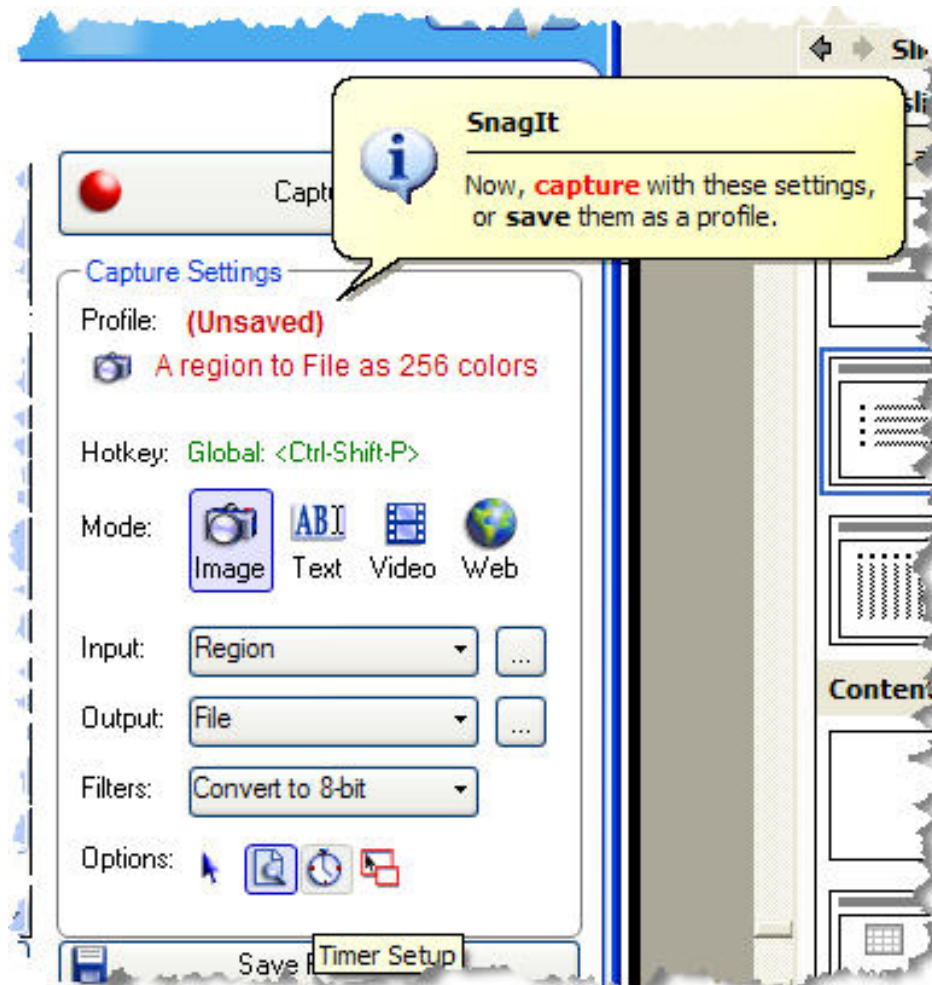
Capt

SnagIt

Now, **capture** with these settings, or **save** them as a profile.

Sli

Capture Settings

Profile: (Unsaved)

A region to File as 256 colors

Hotkey: Global: <Ctrl-Shift-P>

Mode: Image Text Video Web

Input: Region ...

Output: File ...

Filters: Convert to 8-bit

Options:

Save

Timer Setup

Conten